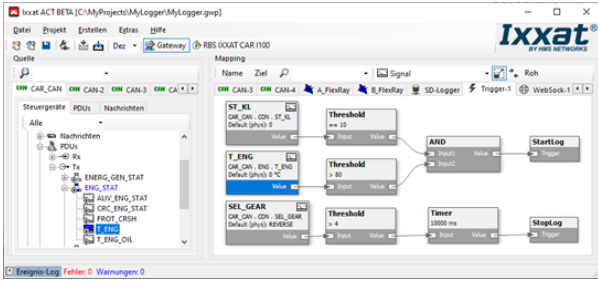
Ixxat ACT BETA [C:\MyProjects\MyLogger\MyLogger.gwp]

Datei Projekt Erstellen Extras Hilfe

Dez Gateway RBS IXXAT CAN I100

IXXAT BY HMS NETWORKS

Quelle

CAN_CAN CAN-2 CAN-3 CA

Steuergeräte PDUs Nachrichten

Alle

Nachrichten
PDUs
Rx
Tx
ENERG_GEN_STAT
ENG_STAT
AUV_ENG_STAT
CRC_ENG_STAT
FROT_CRSH
T_ENG
T_ENG_OIL

Mapping

Name Ziel Signal Roh

CAN-3 CAN-4 A_FlexRay B_FlexRay SD-Logger Trigger-1 WebSock-1

ST_KL
CAR_CAN . CON . ST_KL
Default (phys): 0
Value

Threshold
== 10
Input Value

T_ENG
CAR_CAN . ENG . T_ENG
Default (phys): 0 °C
Value

Threshold
> 80
Input Value

AND
Input1 Value
Input2

StartLog
Trigger

SEL_GEAR
CAR_CAN . CON . SEL_GEAR
Default (phys): REVERSE
Value

Threshold
> 4
Input Value

Timer
10000 ms
Input Value

StopLog
Trigger

Ereignis-Log Fehler: 0 Warnungen: 0